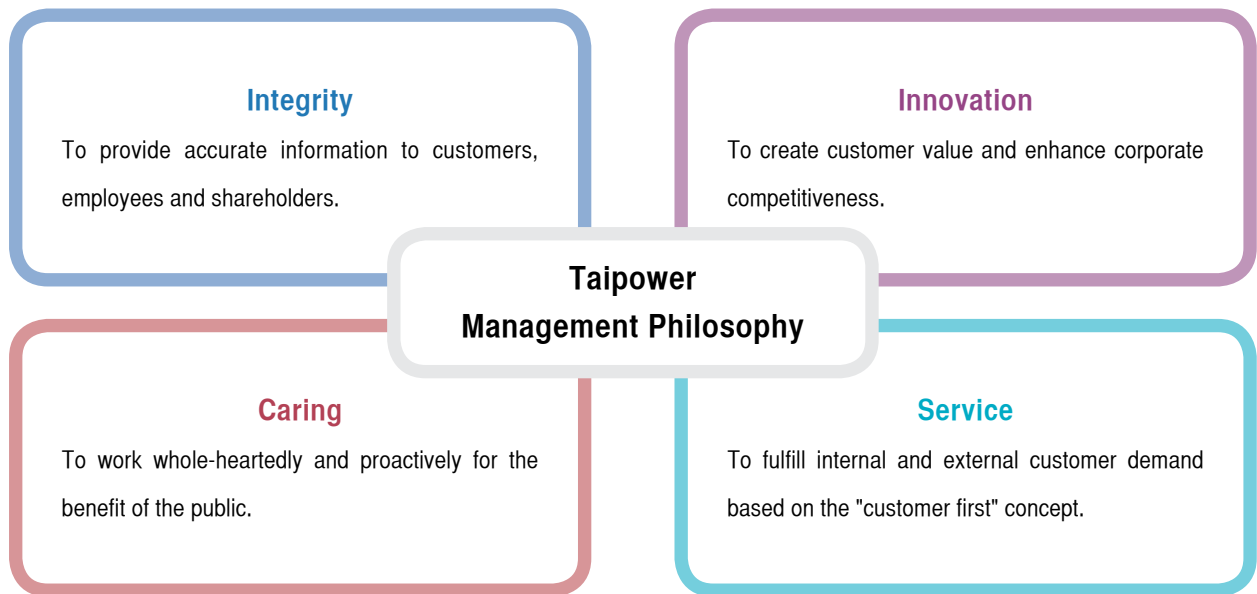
Integrity

To provide accurate information to customers, employees and shareholders.

Innovation

To create customer value and enhance corporate competitiveness.

Taipower
Management Philosophy

Caring

To work whole-heartedly and proactively for the benefit of the public.

Service

To fulfill internal and external customer demand based on the "customer first" concept.